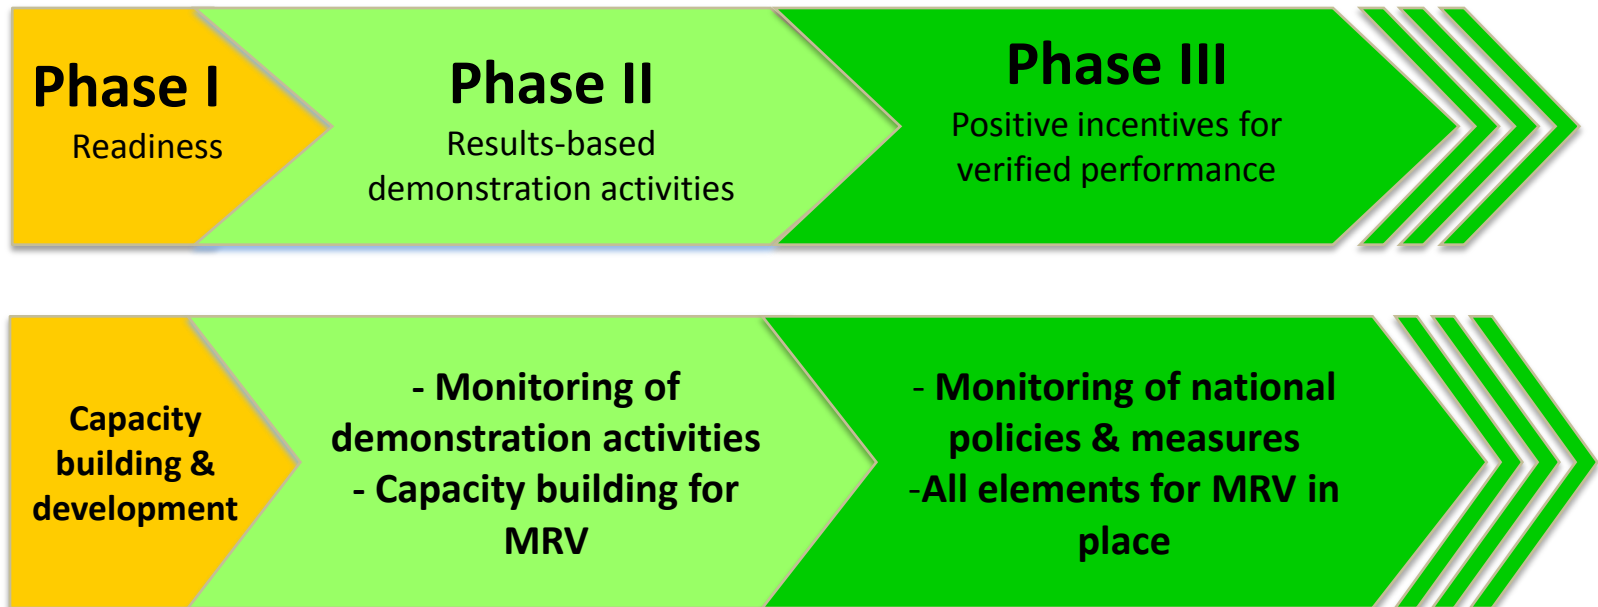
Phase I
Readiness

Phase II
Results-based demonstration activities

Phase III
Positive incentives for verified performance

Capacity building & development

- Monitoring of demonstration activities
- Capacity building for MRV

- Monitoring of national policies & measures
-All elements for MRV in place